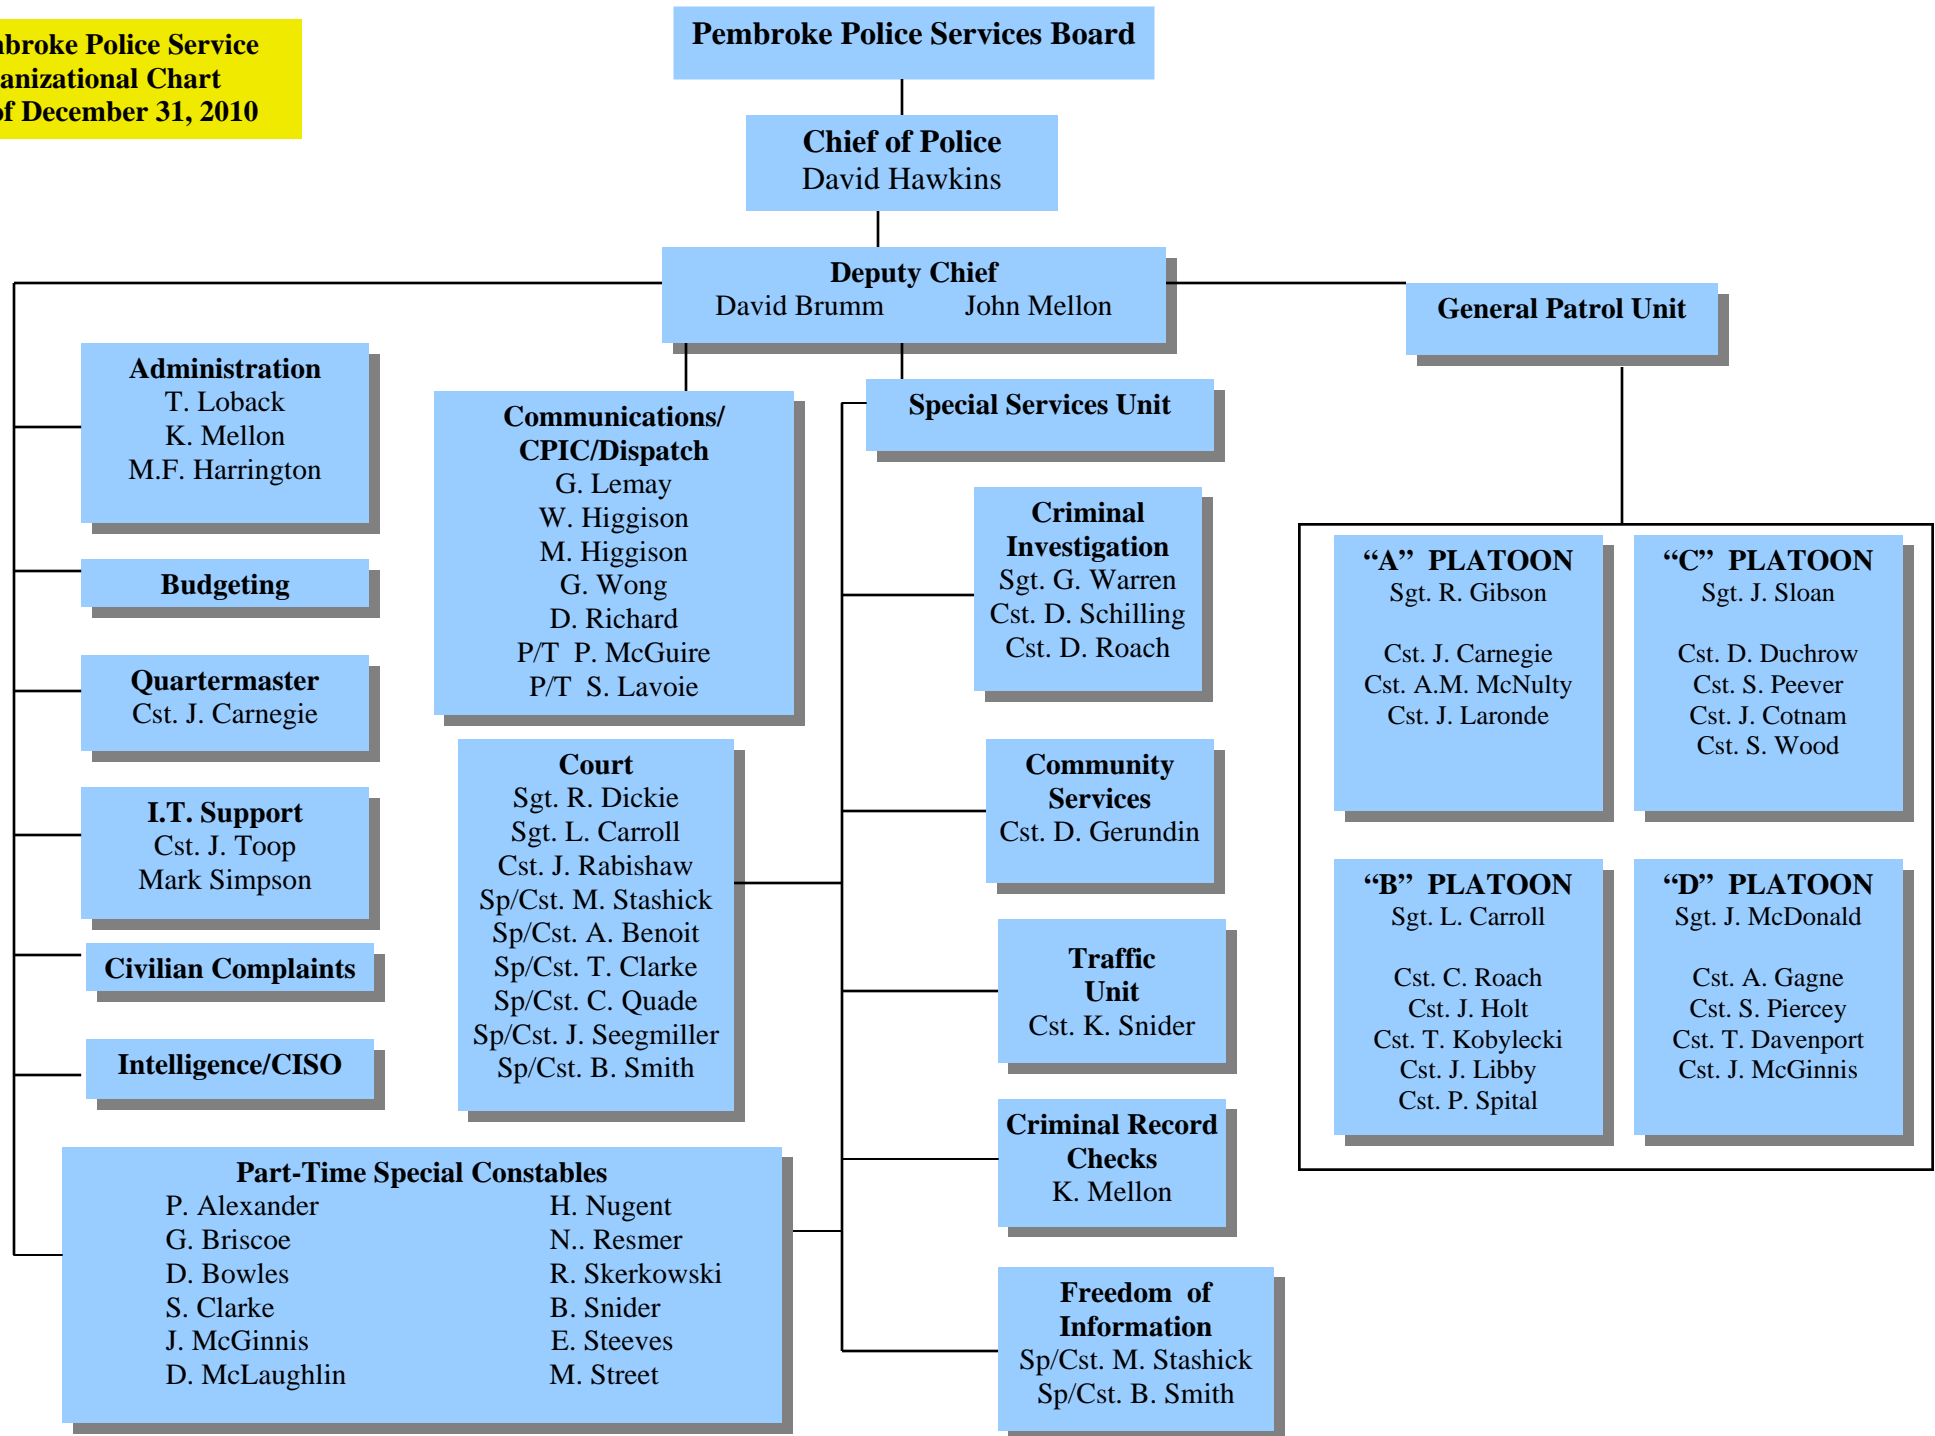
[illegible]broke Police Service
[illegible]anizational Chart
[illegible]f December 31, 2010

Pembroke Police Services Board

Chief of Police
David Hawkins

Deputy Chief
David Brumm John Mellon

General Patrol Unit

Administration
T. Loback
K. Mellon
M.F. Harrington

Budgeting

Quartermaster
Cst. J. Carnegie

I.T. Support
Cst. J. Toop
Mark Simpson

Civilian Complaints

Intelligence/CISO

Communications/ CPIC/Dispatch
G. Lemay
W. Higgison
M. Higgison
G. Wong
D. Richard
P/T P. McGuire
P/T S. Lavoie

Court
Sgt. R. Dickie
Sgt. L. Carroll
Cst. J. Rabishaw
Sp/Cst. M. Stashick
Sp/Cst. A. Benoit
Sp/Cst. T. Clarke
Sp/Cst. C. Quade
Sp/Cst. J. Seegmiller
Sp/Cst. B. Smith

Special Services Unit

Criminal Investigation
Sgt. G. Warren
Cst. D. Schilling
Cst. D. Roach

Community Services
Cst. D. Gerundin

Traffic Unit
Cst. K. Snider

Criminal Record Checks
K. Mellon

Freedom of Information
Sp/Cst. M. Stashick
Sp/Cst. B. Smith

"A" PLATOON
Sgt. R. Gibson

Cst. J. Carnegie
Cst. A.M. McNulty
Cst. J. Laronde

"C" PLATOON
Sgt. J. Sloan

Cst. D. Duchrow
Cst. S. Peever
Cst. J. Cotnam
Cst. S. Wood

"B" PLATOON
Sgt. L. Carroll

Cst. C. Roach
Cst. J. Holt
Cst. T. Kobylecki
Cst. J. Libby
Cst. P. Spital

"D" PLATOON
Sgt. J. McDonald

Cst. A. Gagne
Cst. S. Piercey
Cst. T. Davenport
Cst. J. McGinnis

Part-Time Special Constables
P. Alexander
G. Briscoe
D. Bowles
S. Clarke
J. McGinnis
D. McLaughlin

H. Nugent
N.. Resmer
R. Skerkowski
B. Snider
E. Steeves
M. Street